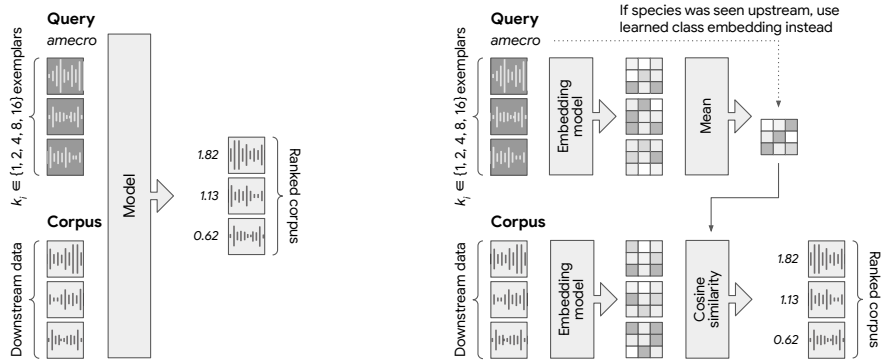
Query

amecro

$k_i \in \{1, 2, 4, 8, 16\}$ exemplars

Corpus

Downstream data

Model

1.82

1.13

0.62

Ranked corpus

Query

amecro

If species was seen upstream, use learned class embedding instead

$k_i \in \{1, 2, 4, 8, 16\}$ exemplars

Embedding model

Mean

Corpus

Downstream data

Embedding model

Cosine similarity

1.82

1.13

0.62

Ranked corpus